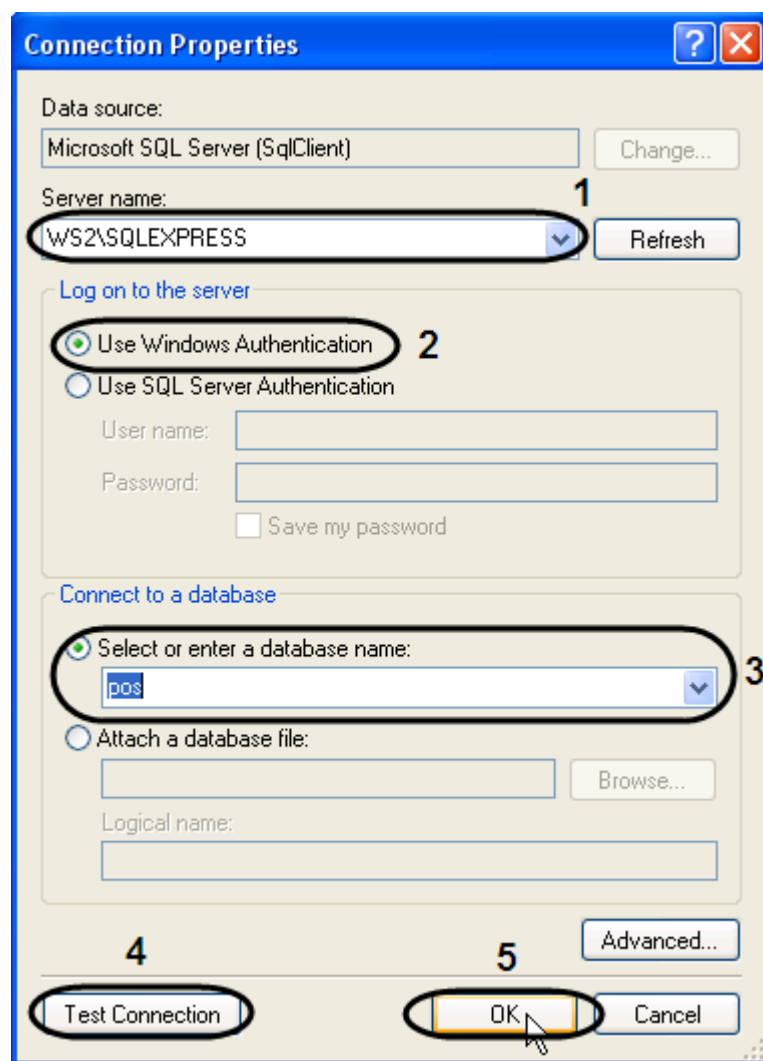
Connection Properties

Data source:
Microsoft SQL Server (SqlClient)
Change...

Server name:
1
WS2\SQLEXPRESS
Refresh

Log on to the server
Use Windows Authentication
2
Use SQL Server Authentication
User name:
Password:
Save my password

Connect to a database
Select or enter a database name:
3
pos
Attach a database file:
Browse...
Logical name:

Advanced...

4
5
Test Connection
OK
Cancel